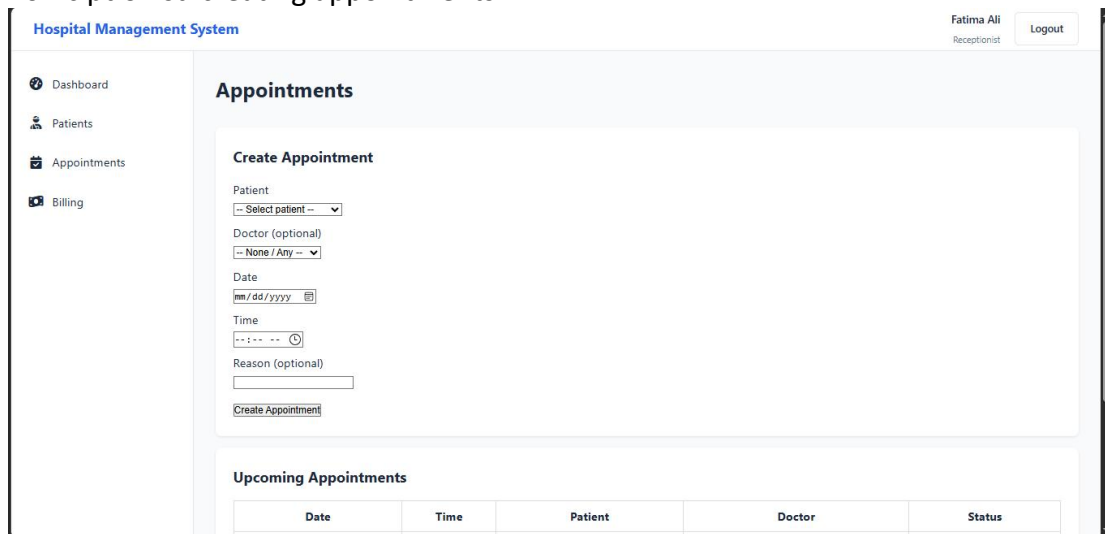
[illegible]

Hospital Management System

Fatima Ali
Receptionist

Logout

Dashboard
Patients
Appointments
Billing

Appointments

Create Appointment

Patient
-- Select patient --

Doctor (optional)
-- None / Any --

Date
mm/dd/yyyy

Time
--:-- --

Reason (optional)

Create Appointment

Upcoming Appointments

| Date | Time | Patient | Doctor | Status |
|---|---|---|---|---|